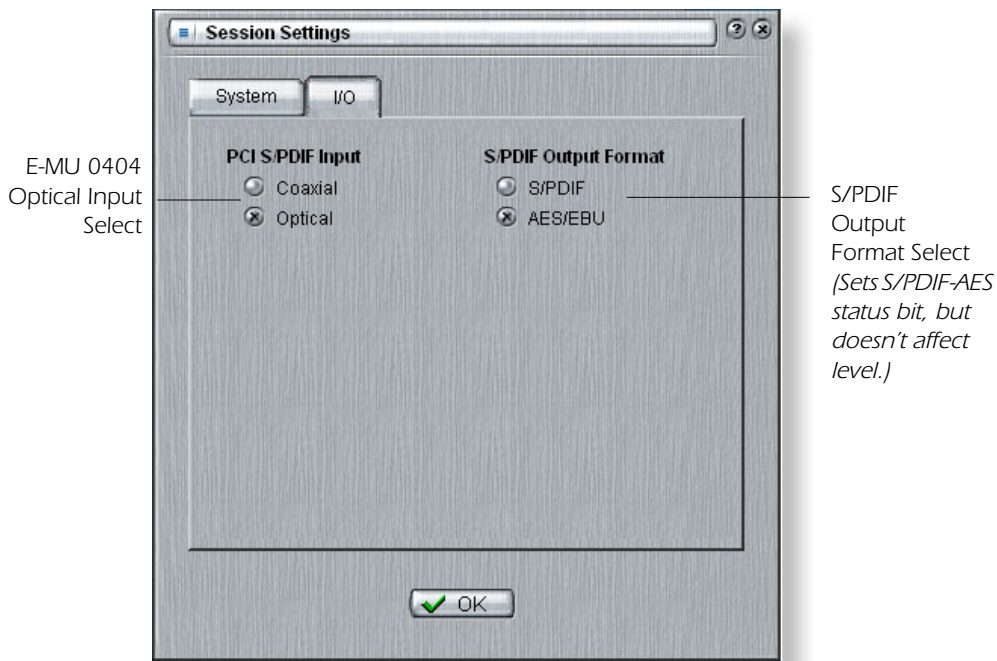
Session Settings

System

I/O

E-MU 0404 Optical Input Select

PCI S/PDIF Input

Coaxial

Optical

S/PDIF Output Format

S/PDIF

AES/EBU

S/PDIF Output Format Select *(Sets S/PDIF-AES status bit, but doesn't affect level.)*

OK